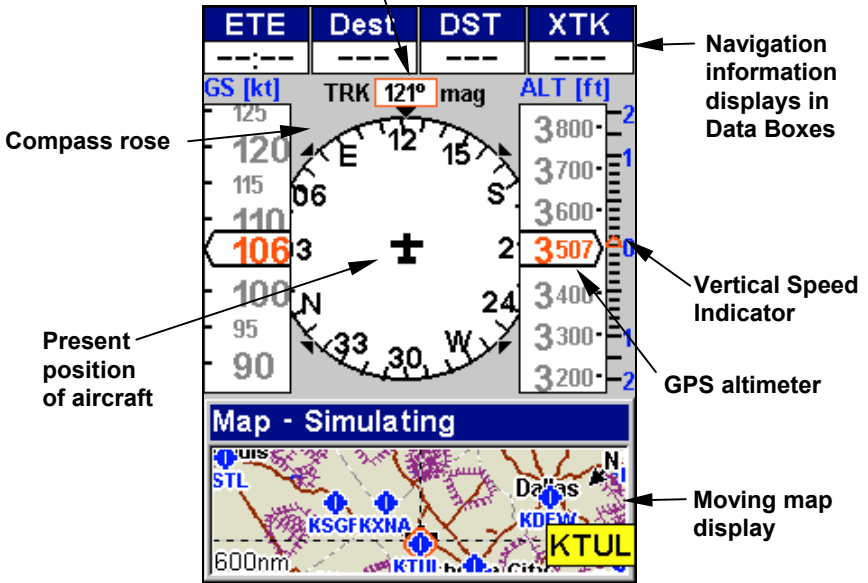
| ETE | Dest | DST | XTK |
|---|---|---|---|
| --:-- | --- | --- | --- |

Navigation information displays in Data Boxes

GS [kt]
TRK 121° mag
ALT [ft]

Compass rose

125
120
115
110
106
100
95
90

E 12 15 S 06 3 2 24 N W 33 30

3800
3700
3600
3507
3400
3300
3200

2 1 0 1 2

Vertical Speed Indicator

Present position of aircraft

GPS altimeter

Map - Simulating

STL KSGF KXNA Dallas KDFW N KTUL KTUL 600nm

Moving map display